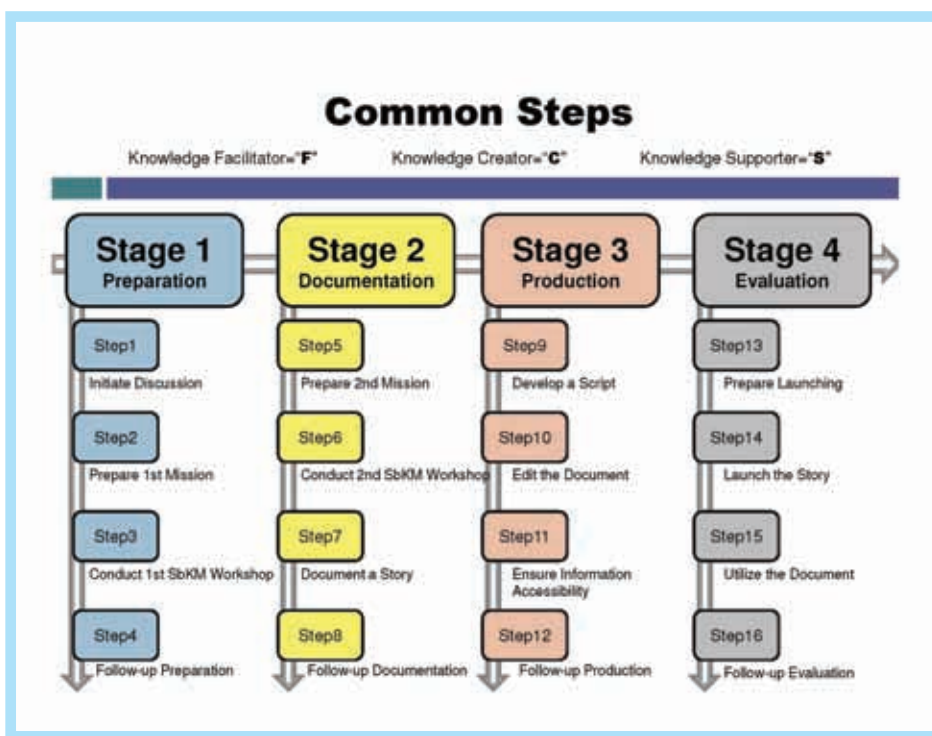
Common Steps

Knowledge Facilitator="F"

Knowledge Creator="C"

Knowledge Supporter="S"

Stage 1
Preparation

Step1
Initiate Discussion

Step2
Prepare 1st Mission

Step3
Conduct 1st SbKM Workshop

Step4
Follow-up Preparation

Stage 2
Documentation

Step5
Prepare 2nd Mission

Step6
Conduct 2nd SbKM Workshop

Step7
Document a Story

Step8
Follow-up Documentation

Stage 3
Production

Step9
Develop a Script

Step10
Edit the Document

Step11
Ensure Information Accessibility

Step12
Follow-up Production

Stage 4
Evaluation

Step13
Prepare Launching

Step14
Launch the Story

Step15
Utilize the Document

Step16
Follow-up Evaluation